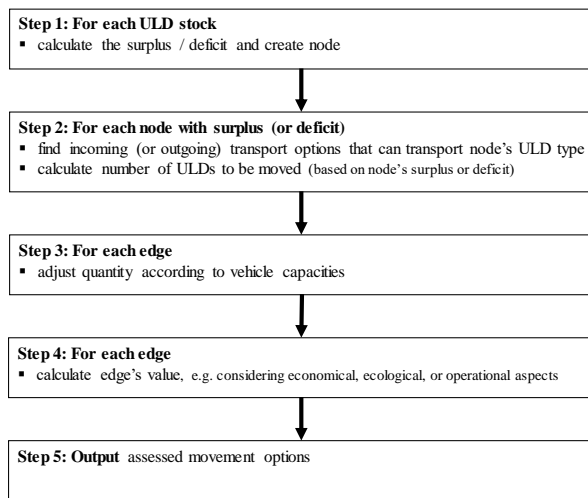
**Step 1: For each ULD stock**
▪ calculate the surplus / deficit and create node

**Step 2: For each node with surplus (or deficit)**
▪ find incoming (or outgoing) transport options that can transport node's ULD type
▪ calculate number of ULDs to be moved (based on node's surplus or deficit)

**Step 3: For each edge**
▪ adjust quantity according to vehicle capacities

**Step 4: For each edge**
▪ calculate edge's value, e.g. considering economical, ecological, or operational aspects

**Step 5: Output** assessed movement options